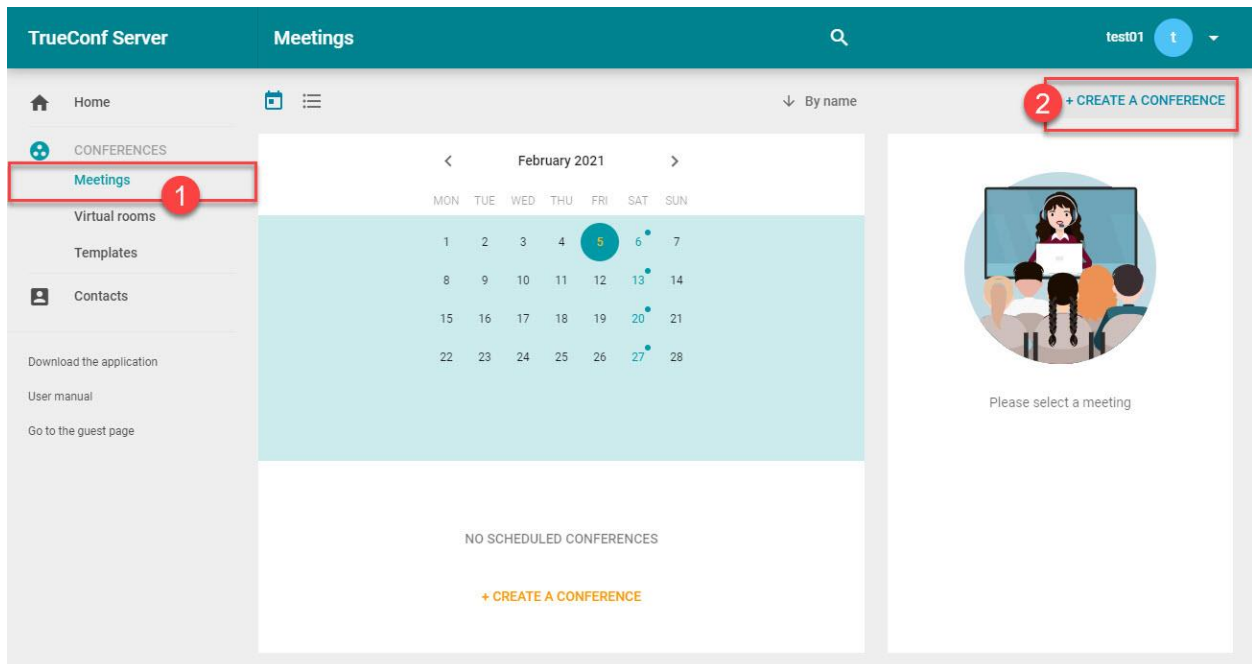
TrueConf Server

Meetings

test01 t

Home

CONFERENCES

Meetings

1

Virtual rooms

Templates

Contacts

Download the application

User manual

Go to the guest page

By name

2

+ CREATE A CONFERENCE

February 2021

| MON | TUE | WED | THU | FRI | SAT | SUN |
|---|---|---|---|---|---|---|
| 1 | 2 | 3 | 4 | 5 | 6 | 7 |
| 8 | 9 | 10 | 11 | 12 | 13 | 14 |
| 15 | 16 | 17 | 18 | 19 | 20 | 21 |
| 22 | 23 | 24 | 25 | 26 | 27 | 28 |

NO SCHEDULED CONFERENCES

+ CREATE A CONFERENCE

Please select a meeting